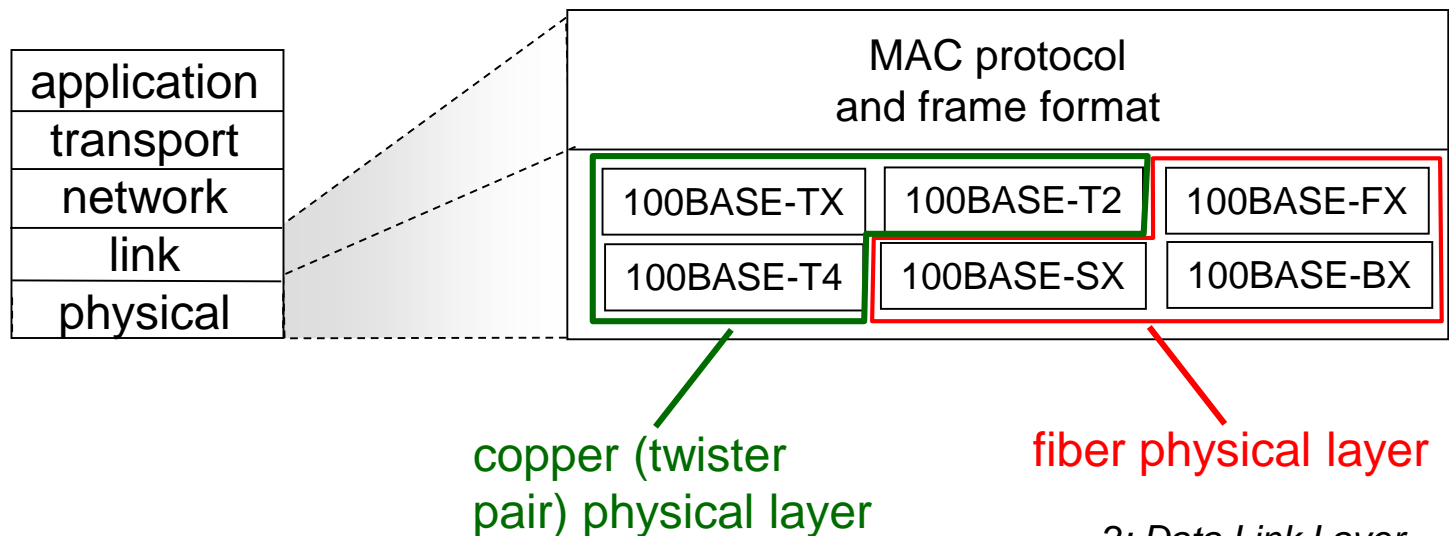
application
transport
network
link
physical

MAC protocol and frame format

100BASE-TX
100BASE-T2
100BASE-FX
100BASE-T4
100BASE-SX
100BASE-BX

copper (twister pair) physical layer

fiber physical layer

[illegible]